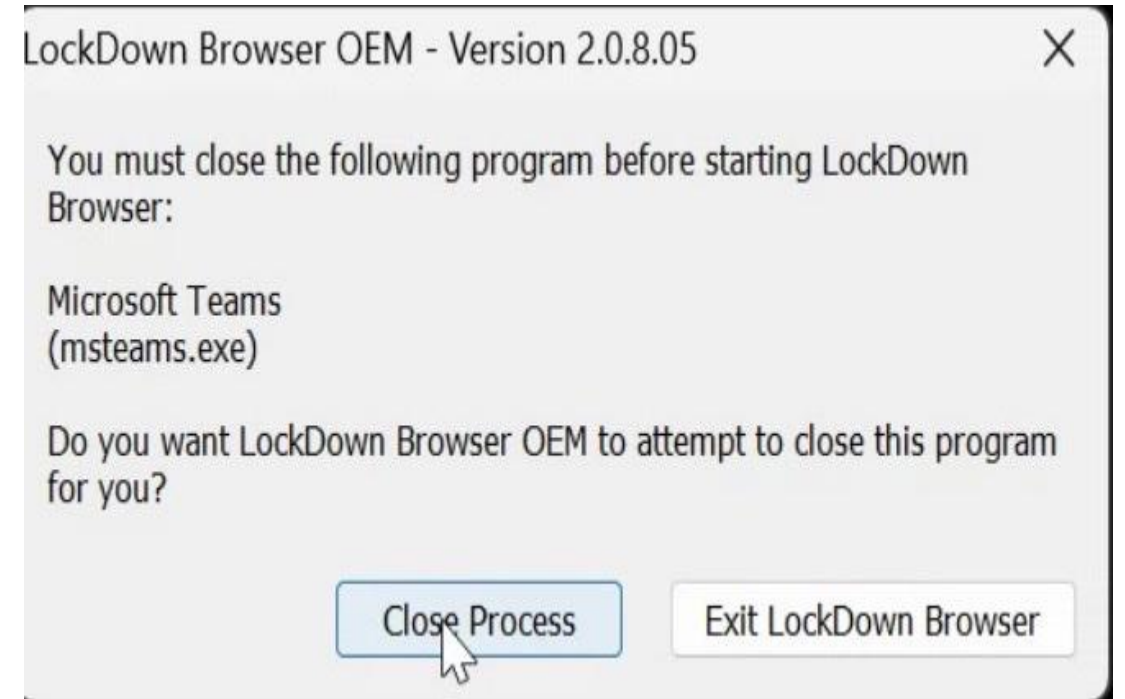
LockDown Browser OEM - Version 2.0.8.05

X

You must close the following program before starting LockDown Browser:

Microsoft Teams
(msteams.exe)

Do you want LockDown Browser OEM to attempt to close this program for you?

Close Process

Exit LockDown Browser